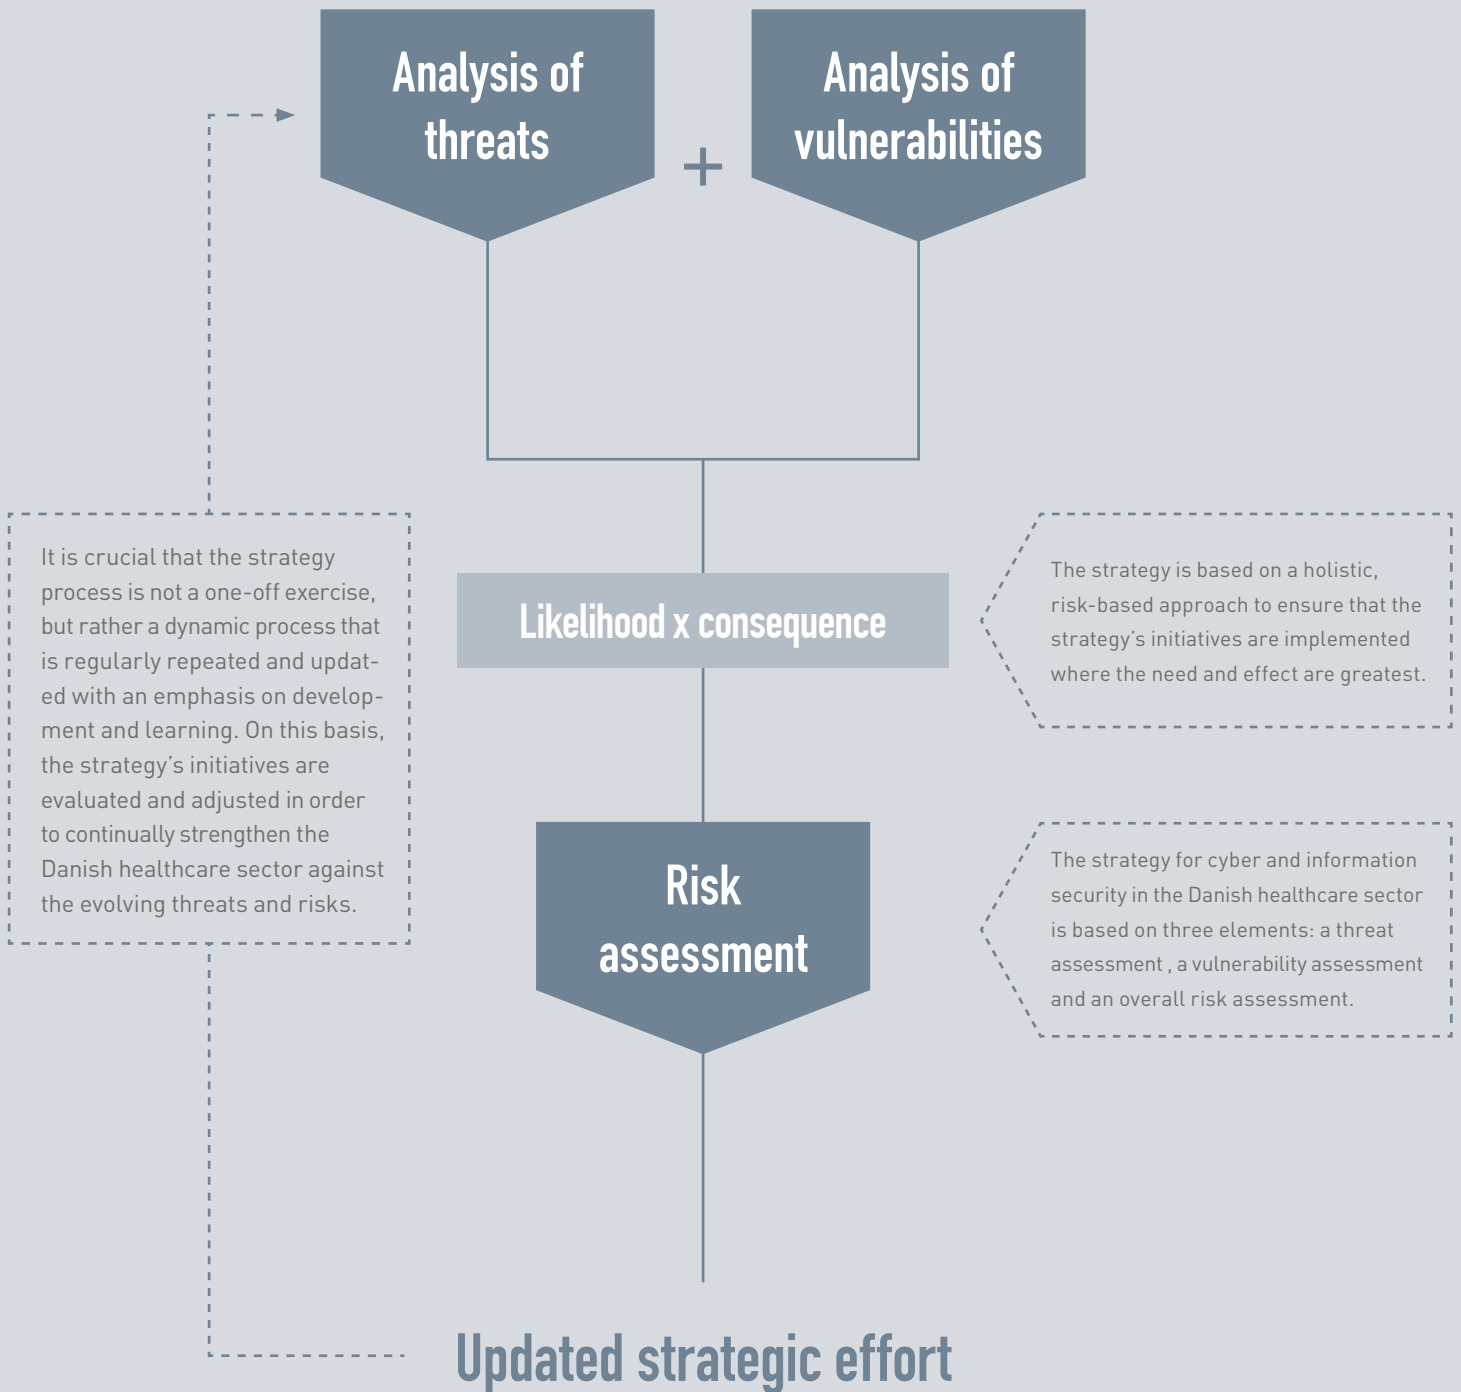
Analysis of threats

+

Analysis of vulnerabilities

It is crucial that the strategy process is not a one-off exercise, but rather a dynamic process that is regularly repeated and updated with an emphasis on development and learning. On this basis, the strategy's initiatives are evaluated and adjusted in order to continually strengthen the Danish healthcare sector against the evolving threats and risks.

Likelihood x consequence

The strategy is based on a holistic, risk-based approach to ensure that the strategy's initiatives are implemented where the need and effect are greatest.

Risk assessment

The strategy for cyber and information security in the Danish healthcare sector is based on three elements: a threat assessment , a vulnerability assessment and an overall risk assessment.

Updated strategic effort